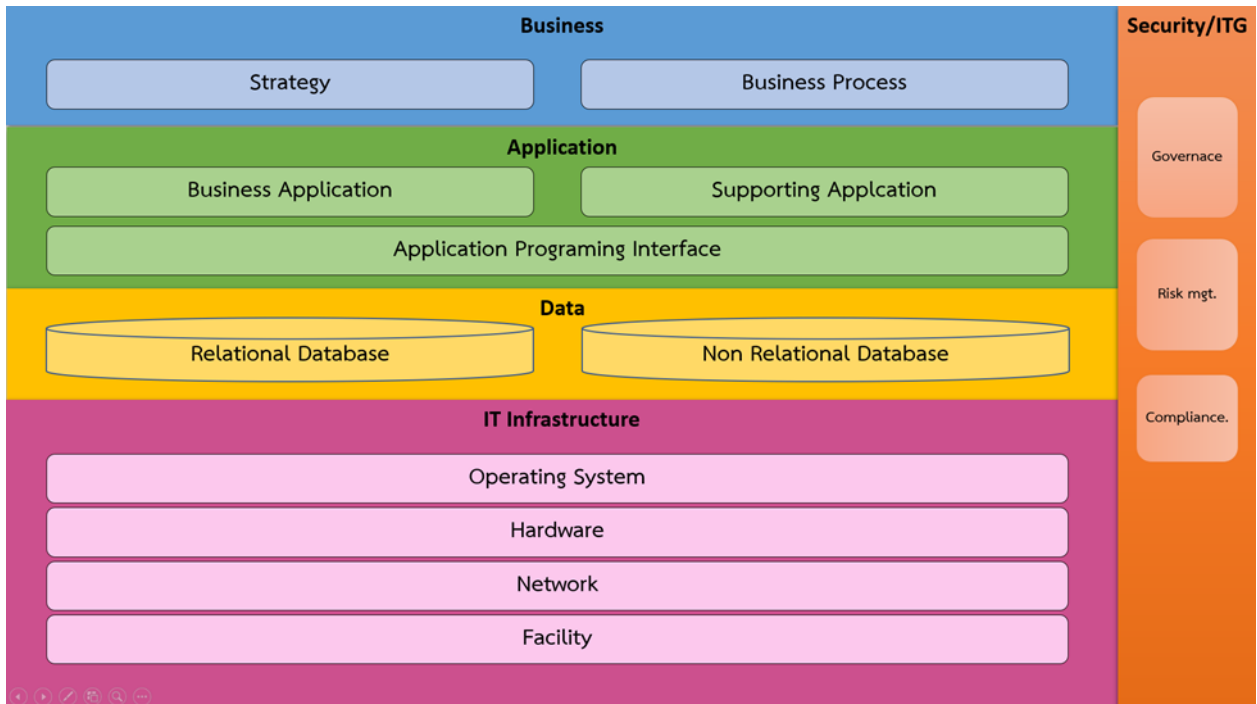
Business

Strategy

Business Process

Application

Business Application

Supporting Applcation

Application Programing Interface

Data

Relational Database

Non Relational Database

IT Infrastructure

Operating System

Hardware

Network

Facility

Security/ITG

Governace

Risk mgt.

Compliance.